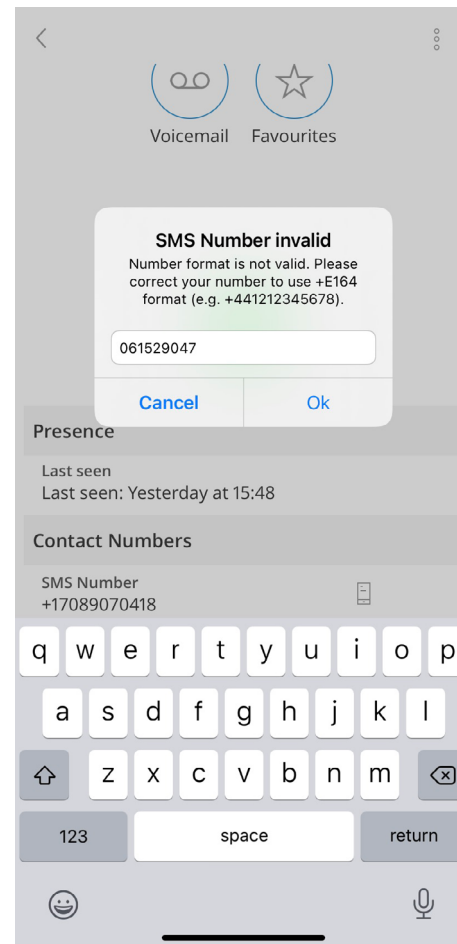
Voicemail Favourites

SMS Number invalid

Number format is not valid. Please correct your number to use +E164 format (e.g. +441212345678).

061529047

Cancel Ok

Presence

Last seen
Last seen: Yesterday at 15:48

Contact Numbers

SMS Number
+17089070418

q w e r t y u i o p
a s d f g h j k l
z x c v b n m
123 space return